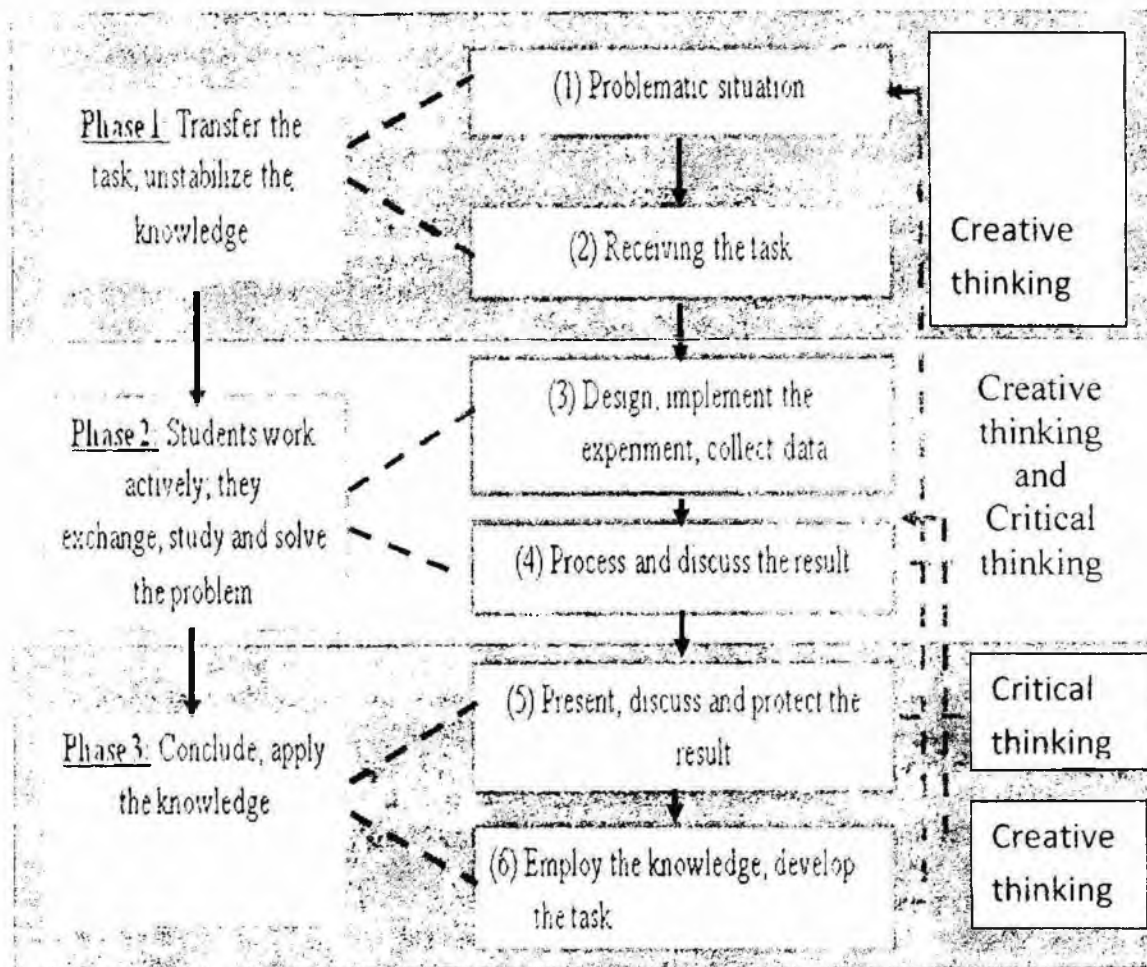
Phase 1: Transfer the task, unstabilize the knowledge

(1) Problematic situation

(2) Receiving the task

Creative thinking

Phase 2: Students work actively; they exchange, study and solve the problem

(3) Design, implement the experiment, collect data

(4) Process and discuss the result

Creative thinking and Critical thinking

Phase 3: Conclude, apply the knowledge

(5) Present, discuss and protect the result

Critical thinking

(6) Employ the knowledge, develop the task

Creative thinking